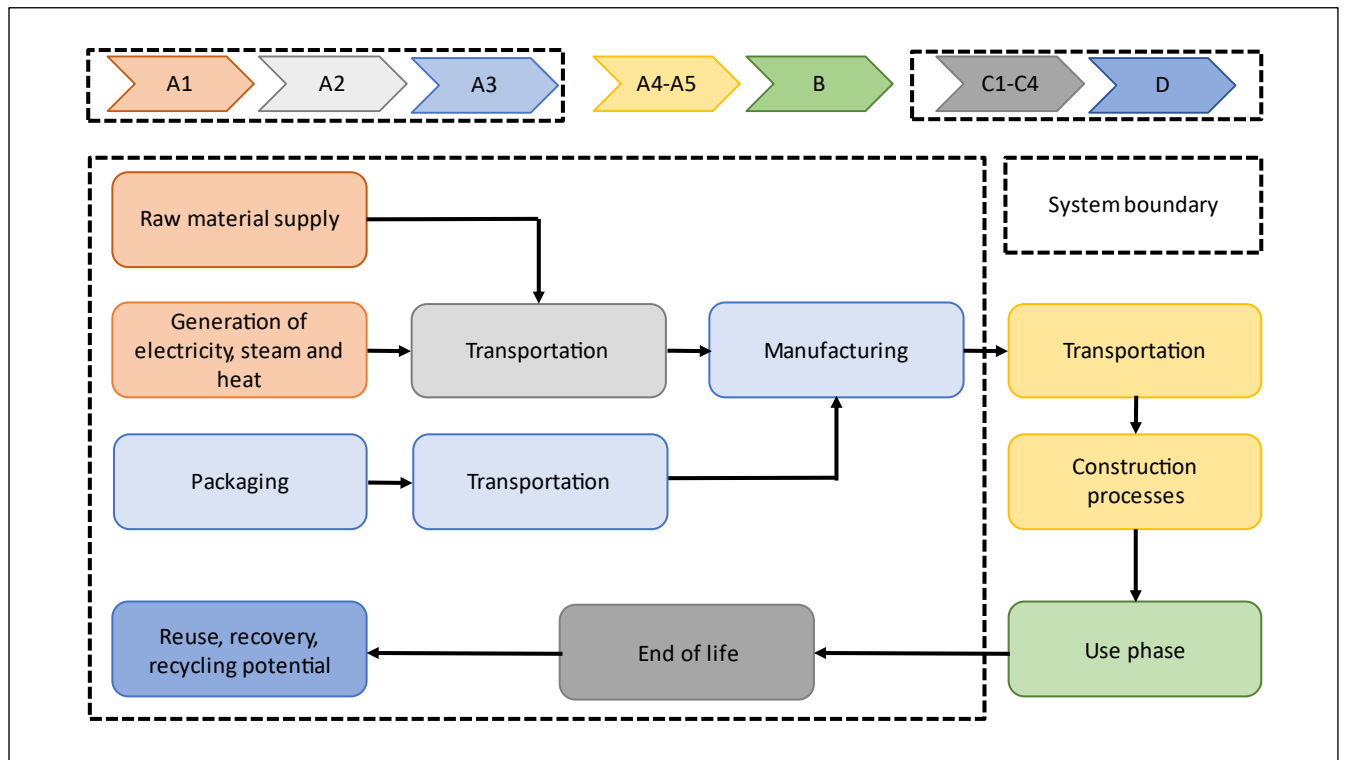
A1
A2
A3
A4-A5
B
C1-C4
D

Raw material supply

System boundary

Generation of electricity, steam and heat

Transportation

Manufacturing

Transportation

Packaging

Transportation

Construction processes

Reuse, recovery, recycling potential

End of life

Use phase